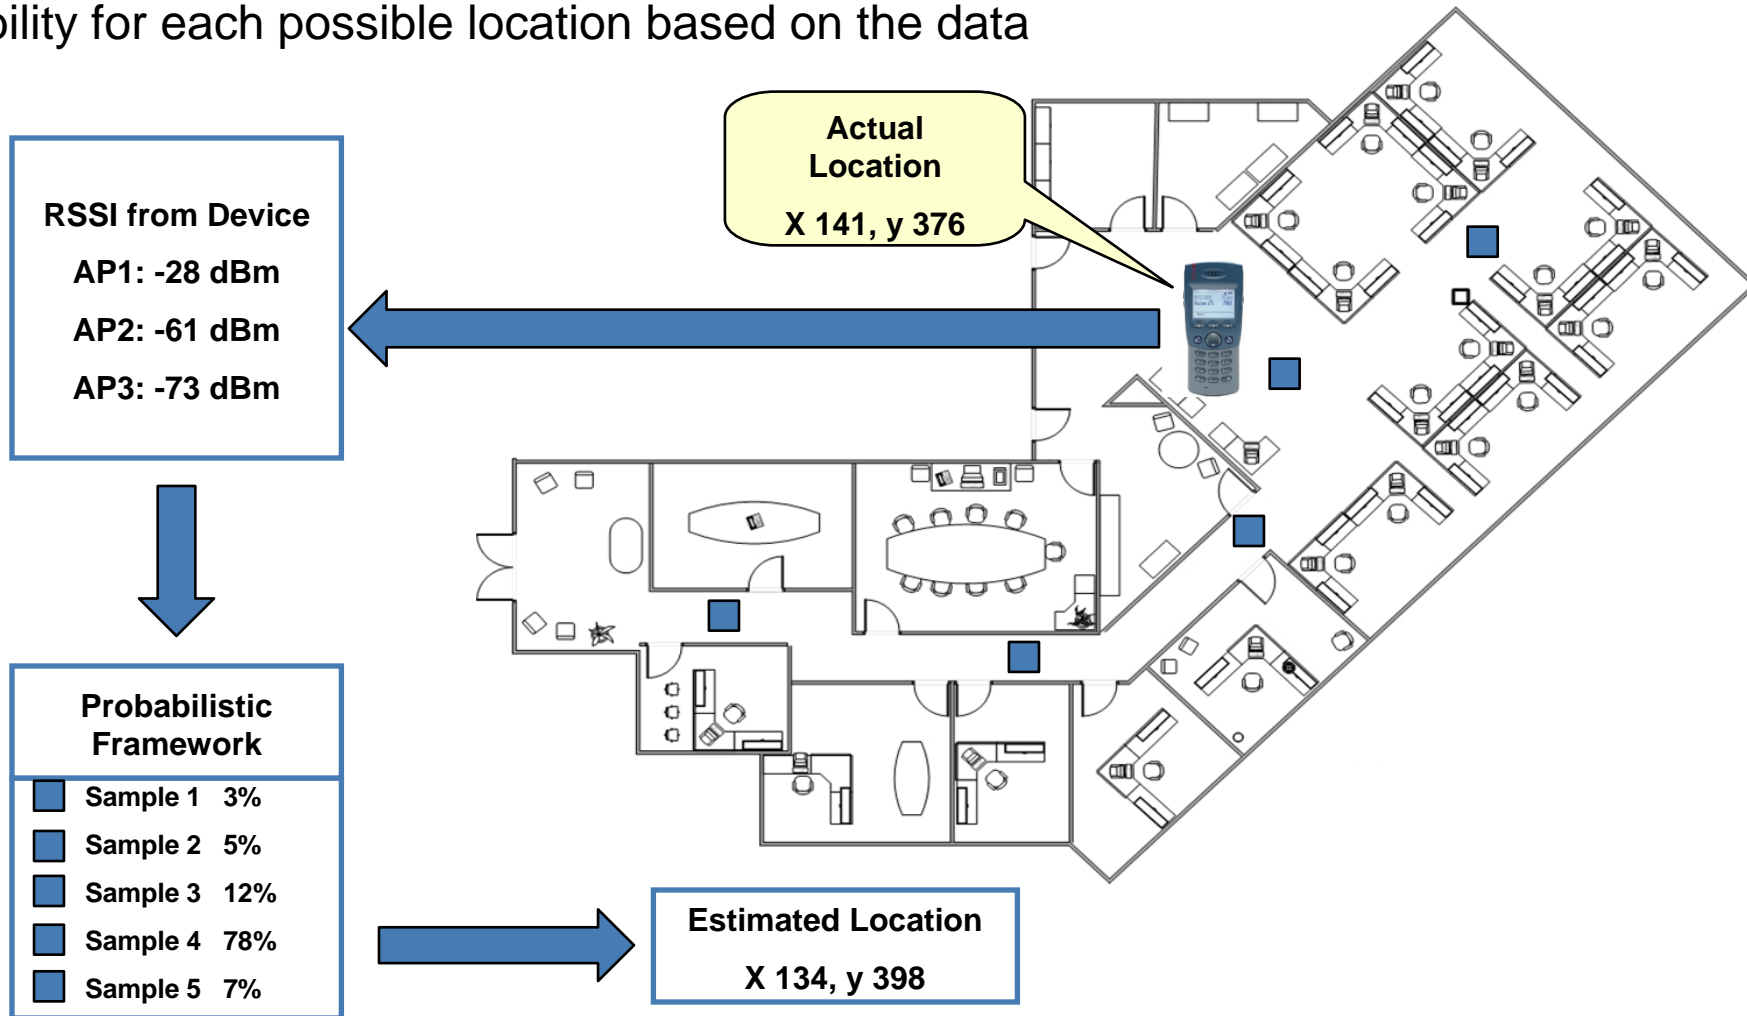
bility for each possible location based on the data

Actual Location
X 141, y 376

RSSI from Device
AP1: -28 dBm
AP2: -61 dBm
AP3: -73 dBm

Probabilistic Framework
Sample 1 3%
Sample 2 5%
Sample 3 12%
Sample 4 78%
Sample 5 7%

Estimated Location
X 134, y 398